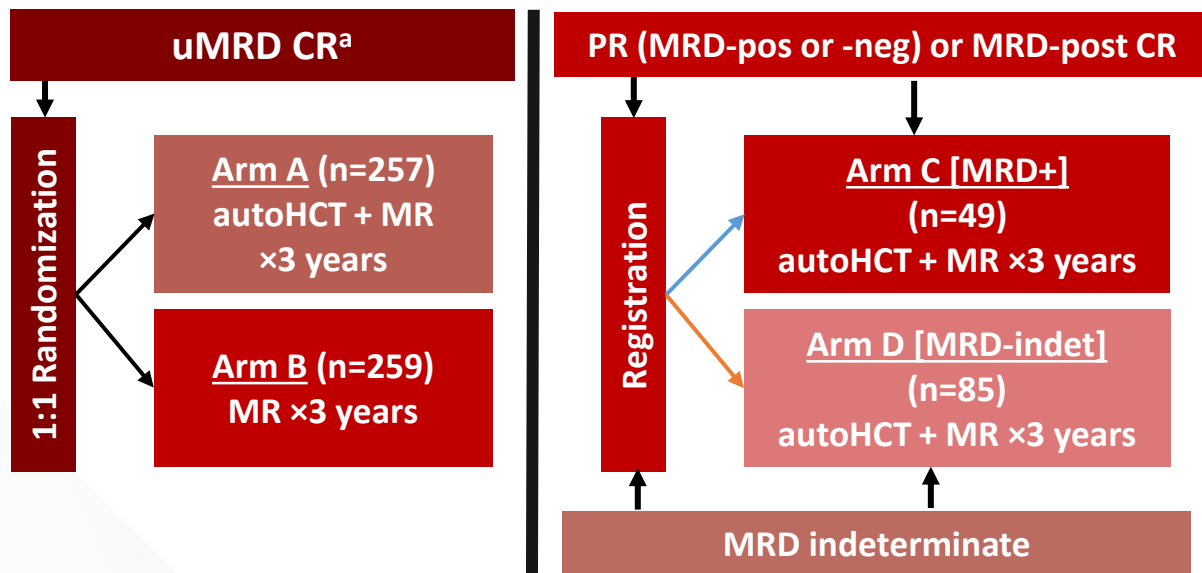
uMRD CR$^{a}$

1:1 Randomization

Arm A (n=257)
autoHCT + MR
×3 years

Arm B (n=259)
MR ×3 years

PR (MRD-pos or -neg) or MRD-post CR

Registration

Arm C [MRD+]
(n=49)
autoHCT + MR ×3 years

Arm D [MRD-indet]
(n=85)
autoHCT + MR ×3 years

MRD indeterminate